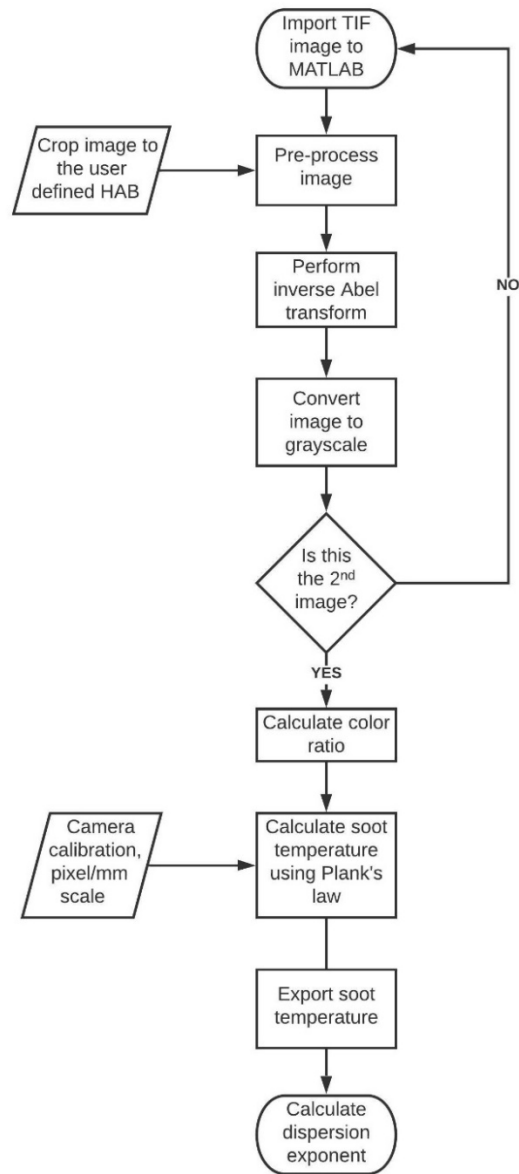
Import TIF image to MATLAB

Crop image to the user defined HAB

Pre-process image

Perform inverse Abel transform

Convert image to grayscale

Is this the 2$^{nd}$ image?

NO

YES

Calculate color ratio

Camera calibration, pixel/mm scale

Calculate soot temperature using Plank's law

Export soot temperature

Calculate dispersion exponent